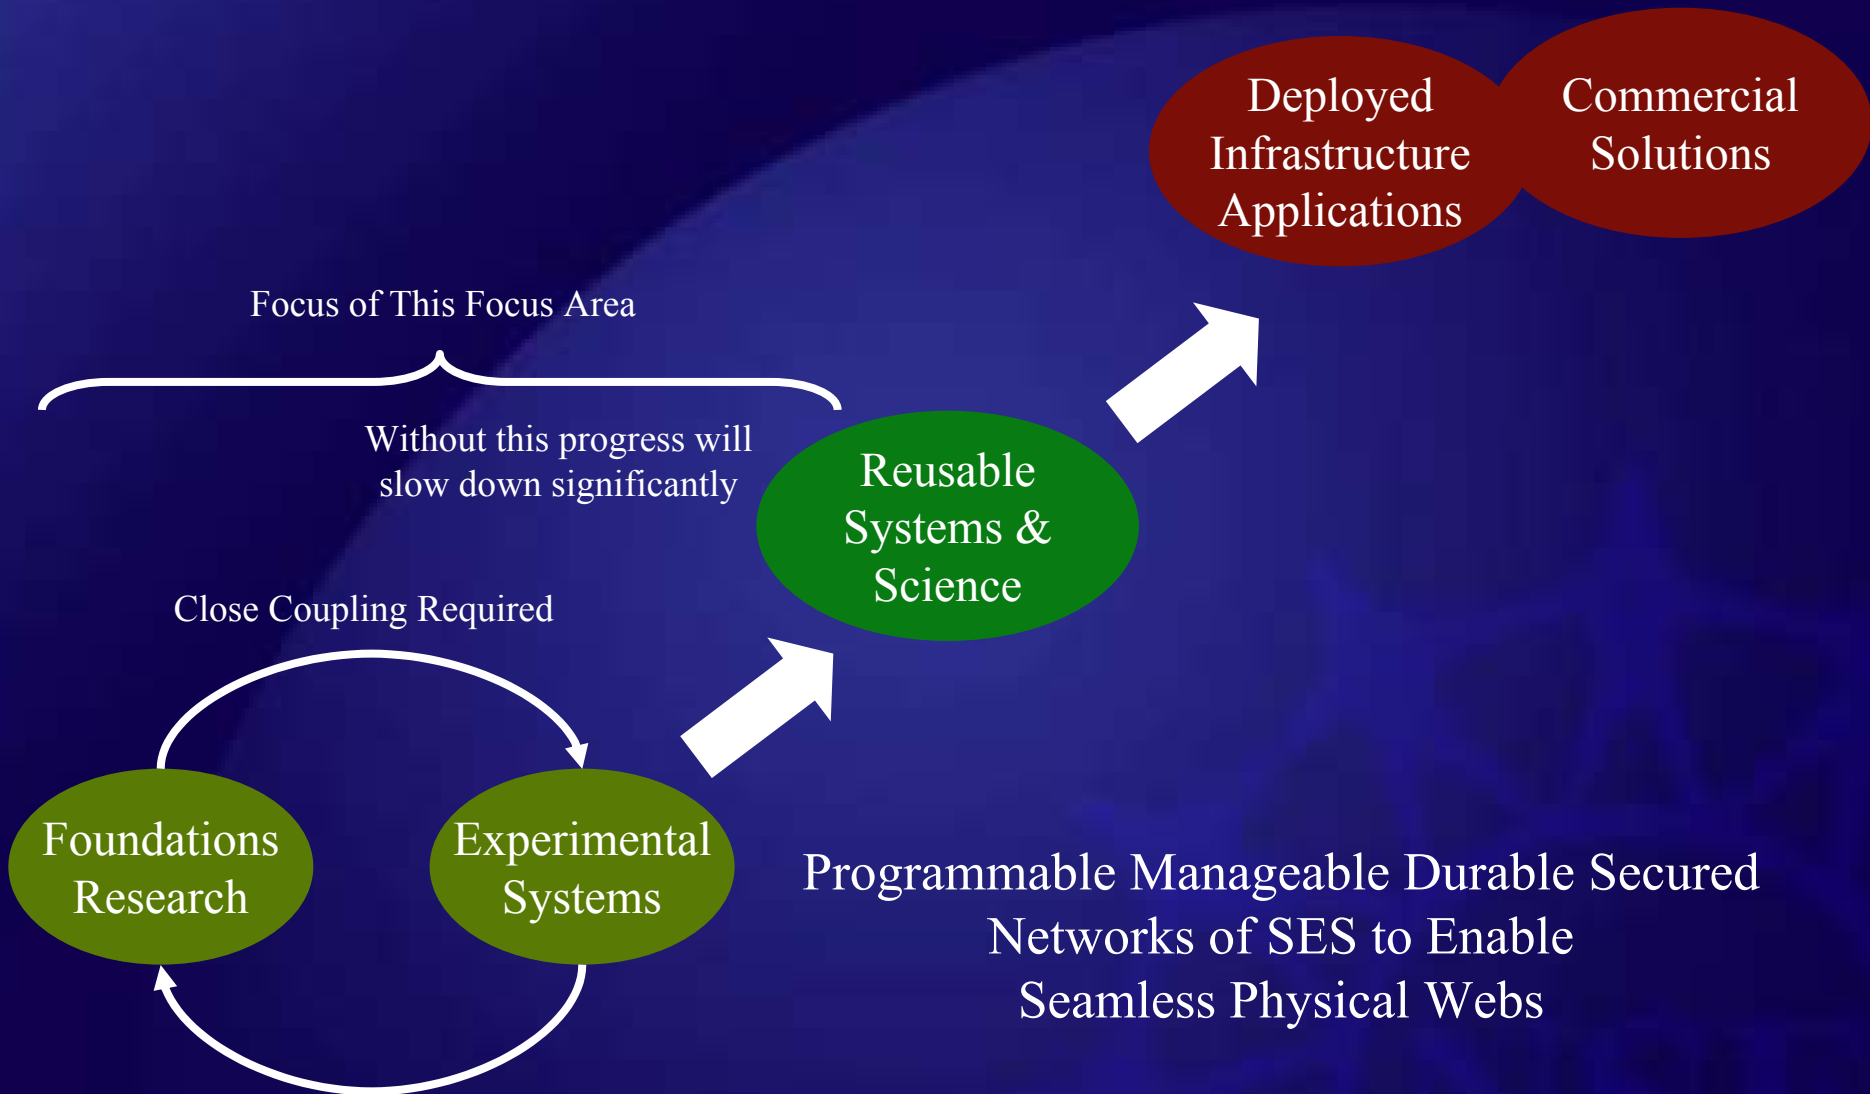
Deployed Infrastructure Applications

Commercial Solutions

Focus of This Focus Area

Without this progress will slow down significantly

Reusable Systems & Science

Close Coupling Required

Foundations Research

Experimental Systems

Programmable Manageable Durable Secured Networks of SES to Enable Seamless Physical Webs